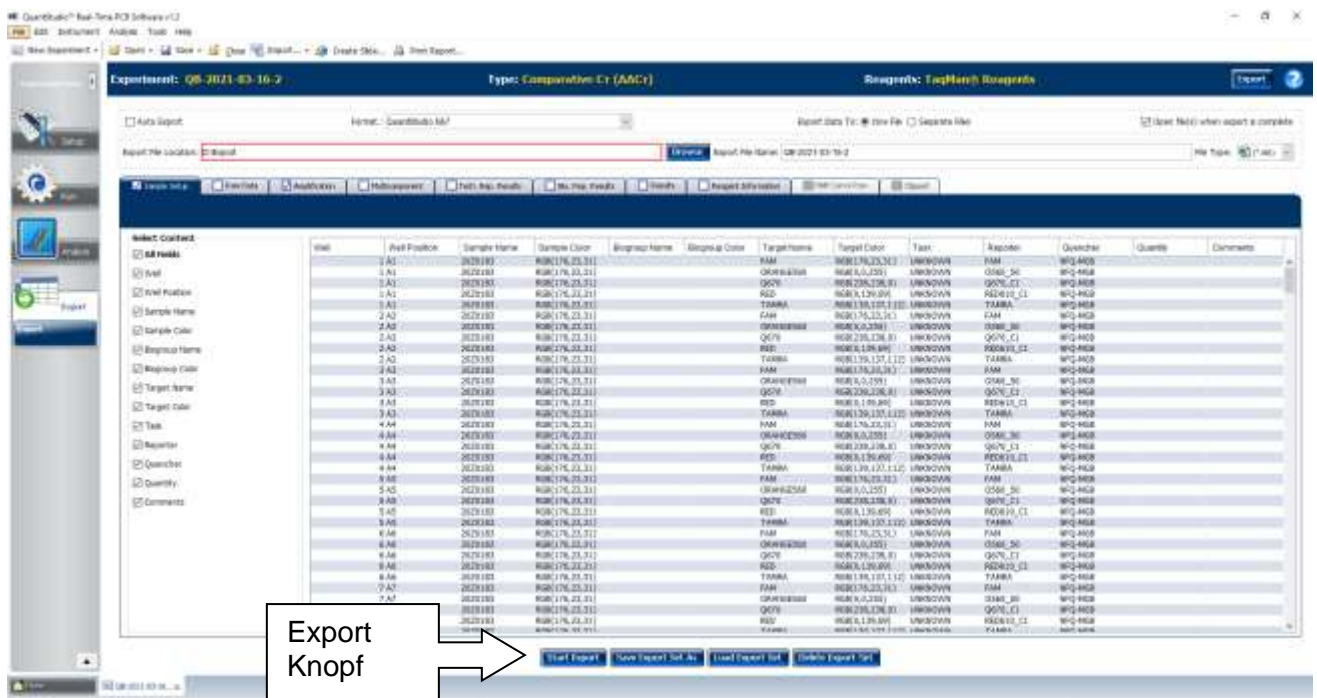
QuantStudio™ Real-Time PCR Software v1.2

File Edit Instrument Analysis Tools Help

New Experiment Open Save Close Export... Create Slide... Print Report...

Experiment: QB-2021-03-16-2

Type: Comparative Ct (ΔΔCt)

Reagents: TaqMan® Reagents

Export

Setup

Run

Analysis

Export

Auto Export

Format: QuantStudio 6&7

Export Data To: One File Separate Files

Open file(s) when export is complete

Export File Location: C:\Export

Browse

Export File Name: QB-2021-03-16-2

File Type: (*.xls)

Sample Setup | Raw Data | Amplification | Multicomponent | Tech. Rep. Results | Bio. Rep. Results | Results | Reagent Information

Select Content:
All Fields
Well
Well Position
Sample Name
Sample Color
Biogroup Name
Biogroup Color
Target Name
Target Color
Task
Reporter
Quencher
Quantity
Comments

| Well | Well Position | Sample Name | Sample Color | Biogroup Name | Biogroup Color | Target Name | Target Color | Task | Reporter | Quencher | Quantity | Comments |
|---|---|---|---|---|---|---|---|---|---|---|---|---|
| | 1 A1 | 2025183 | RGB(176,23,31) | | | FAM | RGB(176,23,31) | UNKNOWN | FAM | NFQ-MGB | | |
| | 1 A1 | 2025183 | RGB(176,23,31) | | | ORANGE556 | RGB(0,0,255) | UNKNOWN | OS60_56 | NFQ-MGB | | |
| | 1 A1 | 2025183 | RGB(176,23,31) | | | Q670 | RGB(238,238,0) | UNKNOWN | Q670_C1 | NFQ-MGB | | |
| | 1 A1 | 2025183 | RGB(176,23,31) | | | RED | RGB(0,139,69) | UNKNOWN | RED610_C1 | NFQ-MGB | | |
| | 1 A1 | 2025183 | RGB(176,23,31) | | | TAMRA | RGB(139,137,112) | UNKNOWN | TAMRA | NFQ-MGB | | |

Start Export | Save Export Set As | Load Export Set | Delete Export Set

Export Knopf